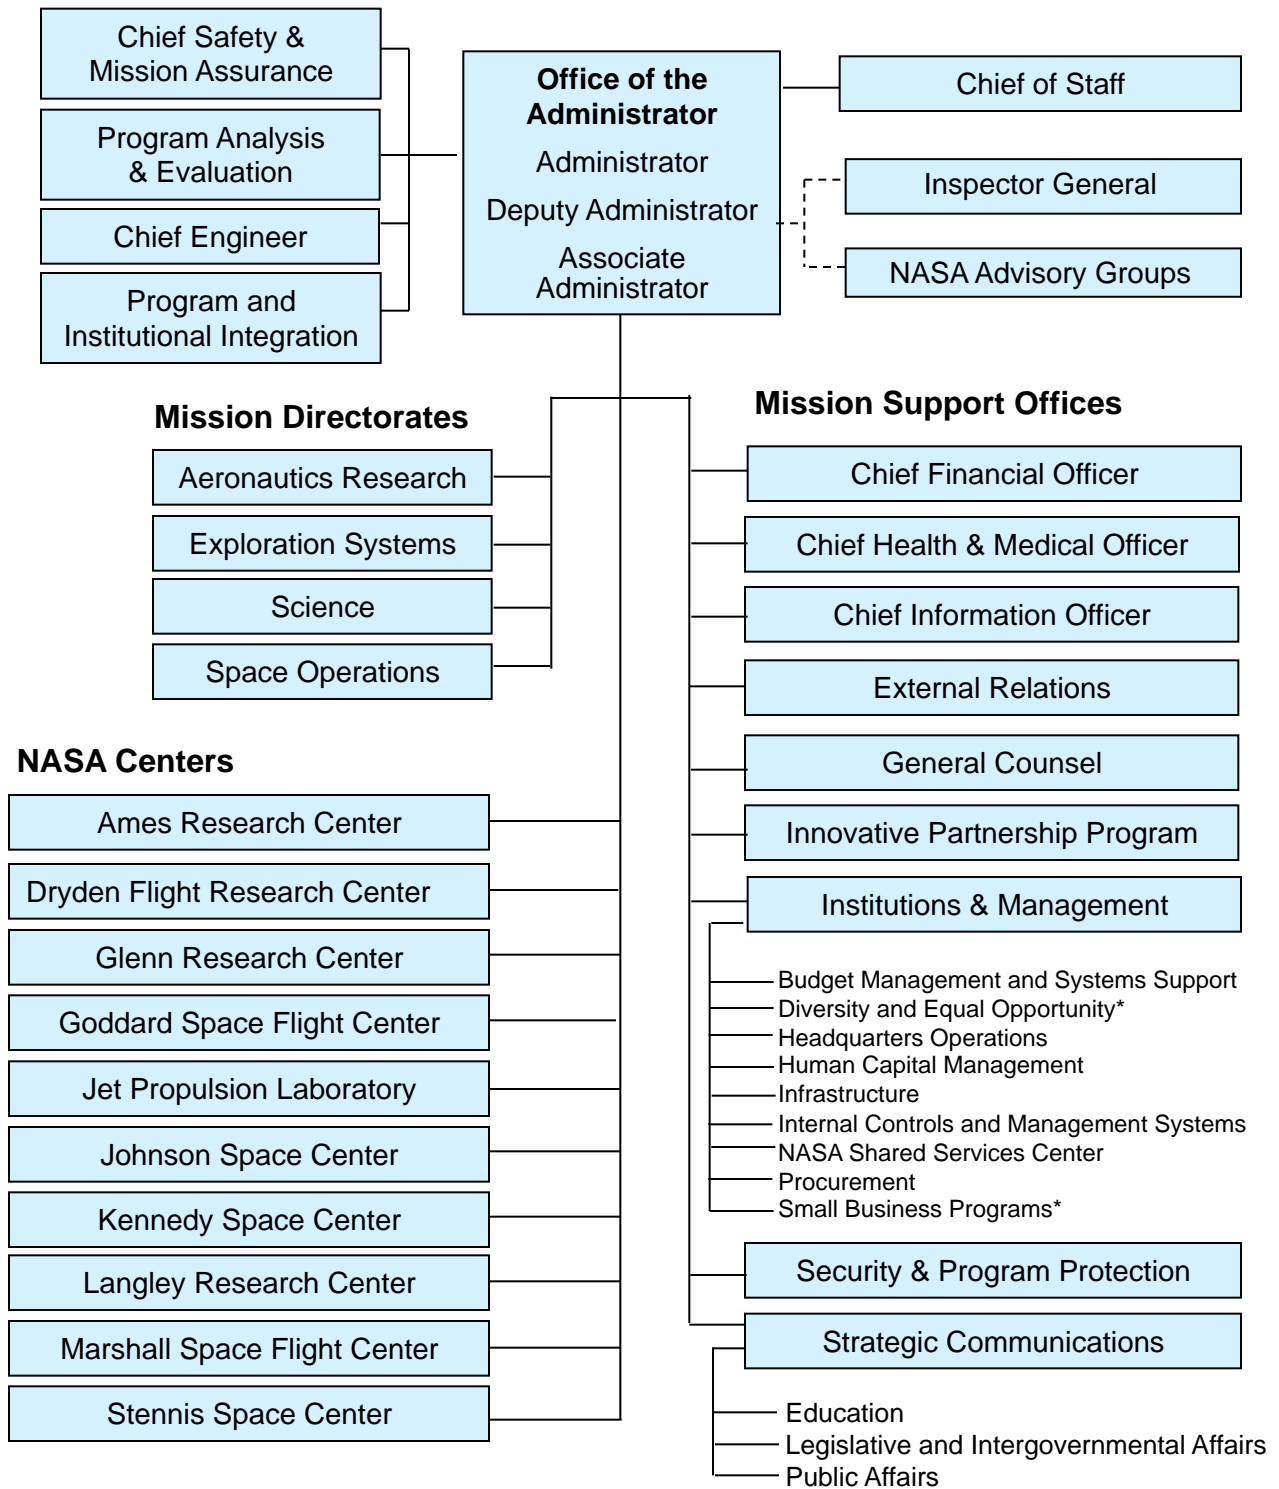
Chief Safety & Mission Assurance

Program Analysis & Evaluation

Chief Engineer

Program and Institutional Integration

**Office of the Administrator**

Administrator

Deputy Administrator

Associate Administrator

Chief of Staff

Inspector General

NASA Advisory Groups

**Mission Directorates**

Aeronautics Research

Exploration Systems

Science

Space Operations

**NASA Centers**

Ames Research Center

Dryden Flight Research Center

Glenn Research Center

Goddard Space Flight Center

Jet Propulsion Laboratory

Johnson Space Center

Kennedy Space Center

Langley Research Center

Marshall Space Flight Center

Stennis Space Center

**Mission Support Offices**

Chief Financial Officer

Chief Health & Medical Officer

Chief Information Officer

External Relations

General Counsel

Innovative Partnership Program

Institutions & Management

Budget Management and Systems Support
Diversity and Equal Opportunity*
Headquarters Operations
Human Capital Management
Infrastructure
Internal Controls and Management Systems
NASA Shared Services Center
Procurement
Small Business Programs*

Security & Program Protection

Strategic Communications

Education
Legislative and Intergovernmental Affairs
Public Affairs